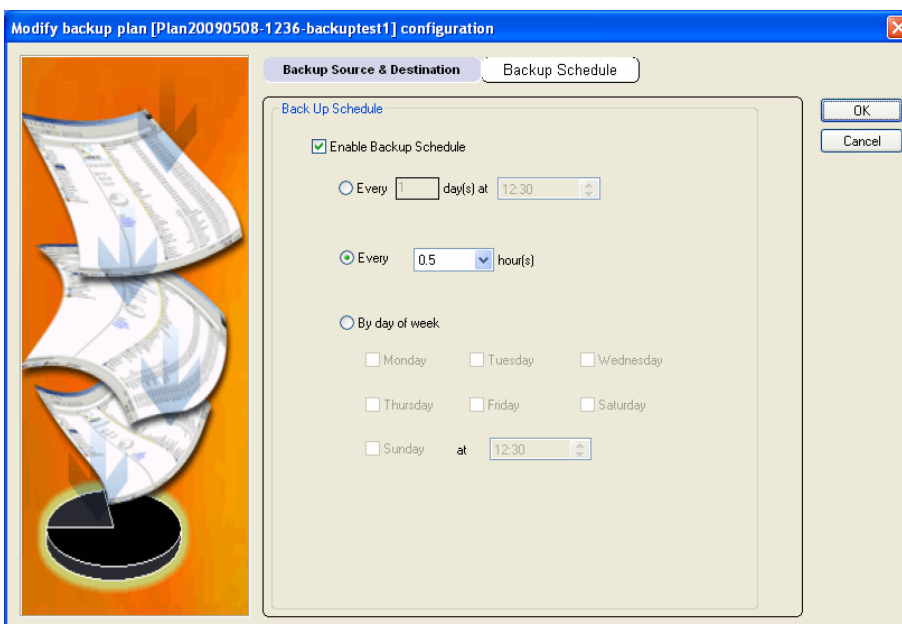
Modify backup plan [Plan20090508-1236-backuptest1] configuration

Backup Source & Destination
Backup Schedule

OK
Cancel

Back Up Schedule

Enable Backup Schedule

Every 1 day(s) at 12:30

Every 0.5 hour(s)

By day of week

Monday Tuesday Wednesday

Thursday Friday Saturday

Sunday at 12:30